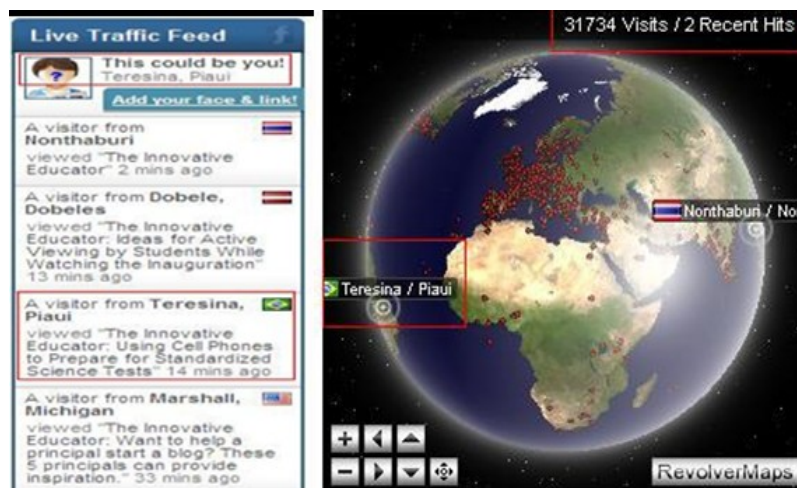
Live Traffic Feed

This could be you!
Teresina, Piaui

Add your face & link!

A visitor from Nonthaburi viewed "The Innovative Educator" 2 mins ago

A visitor from Dobele, Dobeles viewed "The Innovative Educator: Ideas for Active Viewing by Students While Watching the Inauguration" 13 mins ago

A visitor from Teresina, Piaui viewed "The Innovative Educator: Using Cell Phones to Prepare for Standardized Science Tests" 14 mins ago

A visitor from Marshall, Michigan viewed "The Innovative Educator: Want to help a principal start a blog? These 5 principals can provide inspiration." 33 mins ago

31734 Visits / 2 Recent Hits

Nonthaburi / No

Teresina / Piaui

RevolverMaps